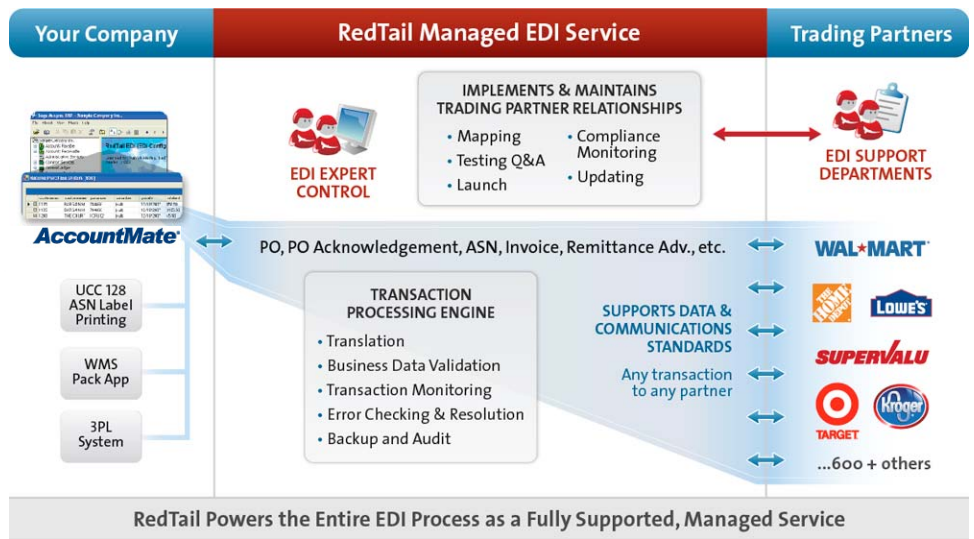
Your Company

RedTail Managed EDI Service

Trading Partners

IMPLEMENTS & MAINTAINS TRADING PARTNER RELATIONSHIPS

• Mapping
• Testing Q&A
• Launch

• Compliance Monitoring
• Updating

EDI EXPERT CONTROL

EDI SUPPORT DEPARTMENTS

RedTail EDI Config

AccountMate

PO, PO Acknowledgement, ASN, Invoice, Remittance Adv., etc.

UCC 128 ASN Label Printing

WMS Pack App

3PL System

TRANSACTION PROCESSING ENGINE

• Translation
• Business Data Validation
• Transaction Monitoring
• Error Checking & Resolution
• Backup and Audit

SUPPORTS DATA & COMMUNICATIONS STANDARDS

Any transaction to any partner

WAL★MART

THE HOME DEPOT

LOWE'S

SUPERVALU

TARGET

Kroger

...600 + others

RedTail Powers the Entire EDI Process as a Fully Supported, Managed Service